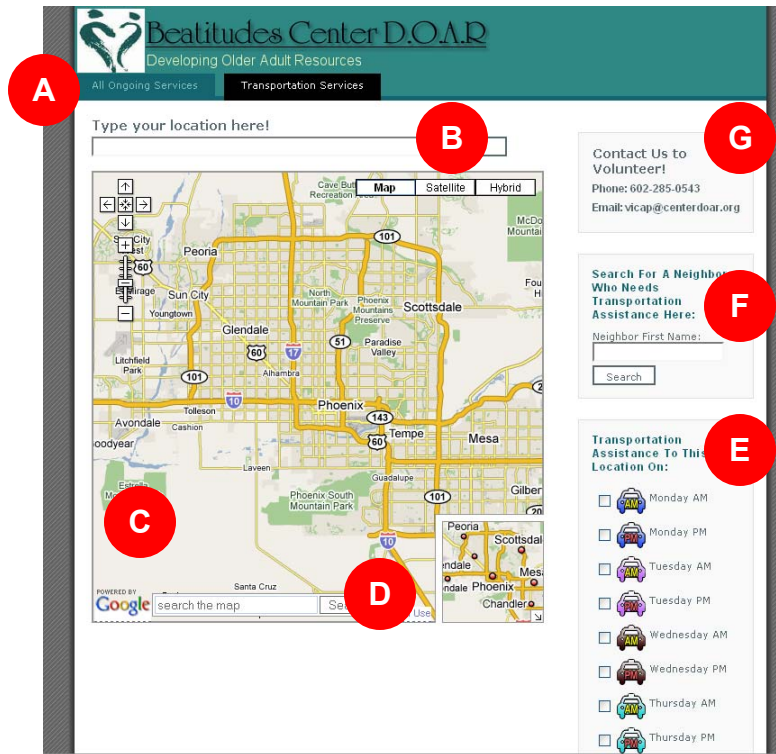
Beatitudes Center D.O.A.R
Developing Older Adult Resources

A

All Ongoing Services | Transportation Services

Type your location here!

B

Map | Satellite | Hybrid

Cave Butte Recreation Area
McDo Mountain
Peoria
Sun City West
60
El Mirage
Sun City
Youngtown
101
North Mountain Park
Phoenix Mountains Preserve
Scottsdale
Glendale
60
17
51
Paradise Valley
Litchfield Park
Alhambra
101
Tolleson
10
Phoenix
143
Avondale
Cashion
Goodyear
60
Tempe
Mesa
Laveen
Guadalupe
Estrella Mountain
Phoenix South Mountain Park
101
Gilbert
Santa Cruz
10
Peoria
Scottsdale
Glendale
Phoenix
Mesa
Chandler

C

D

POWERED BY Google
search the map
Se
Use

G

Contact Us to Volunteer!
Phone: 602-285-0543
Email: vicap@centerdoar.org

Search For A Neighbo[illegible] Who Needs Transportation Assistance Here:

F

Neighbor First Name:
Search

Transportation Assistance To This Location On:

E

AM Monday AM
PM Monday PM
AM Tuesday AM
PM Tuesday PM
AM Wednesday AM
PM Wednesday PM
AM Thursday AM
PM Thursday PM